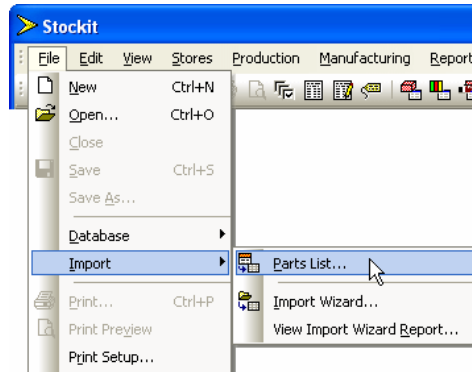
Stockit

File Edit View Stores Production Manufacturing Report

New Ctrl+N
Open... Ctrl+O
Close
Save Ctrl+S
Save As...
Database
Import
Print... Ctrl+P
Print Preview
Print Setup...

Parts List...
Import Wizard...
View Import Wizard Report...